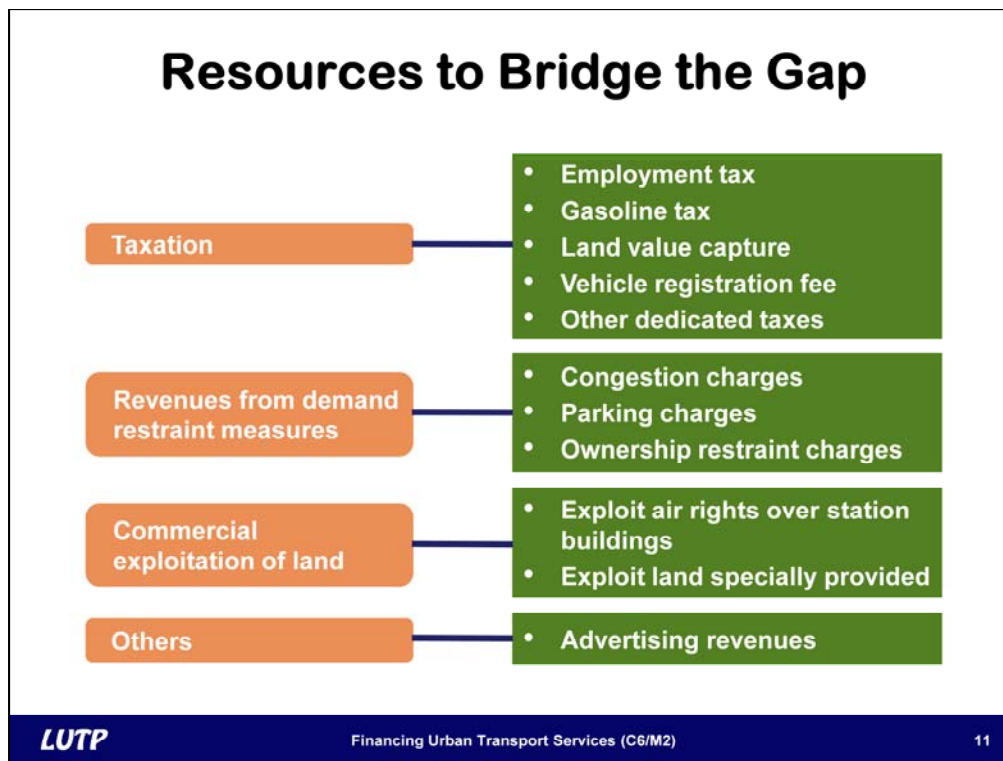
Resources to Bridge the Gap

Taxation

- Employment tax
- Gasoline tax
- Land value capture
- Vehicle registration fee
- Other dedicated taxes

Revenues from demand restraint measures

- Congestion charges
- Parking charges
- Ownership restraint charges

Commercial exploitation of land

- Exploit air rights over station buildings
- Exploit land specially provided

Others

- Advertising revenues

LUTP

Financing Urban Transport Services (C6/M2)

11